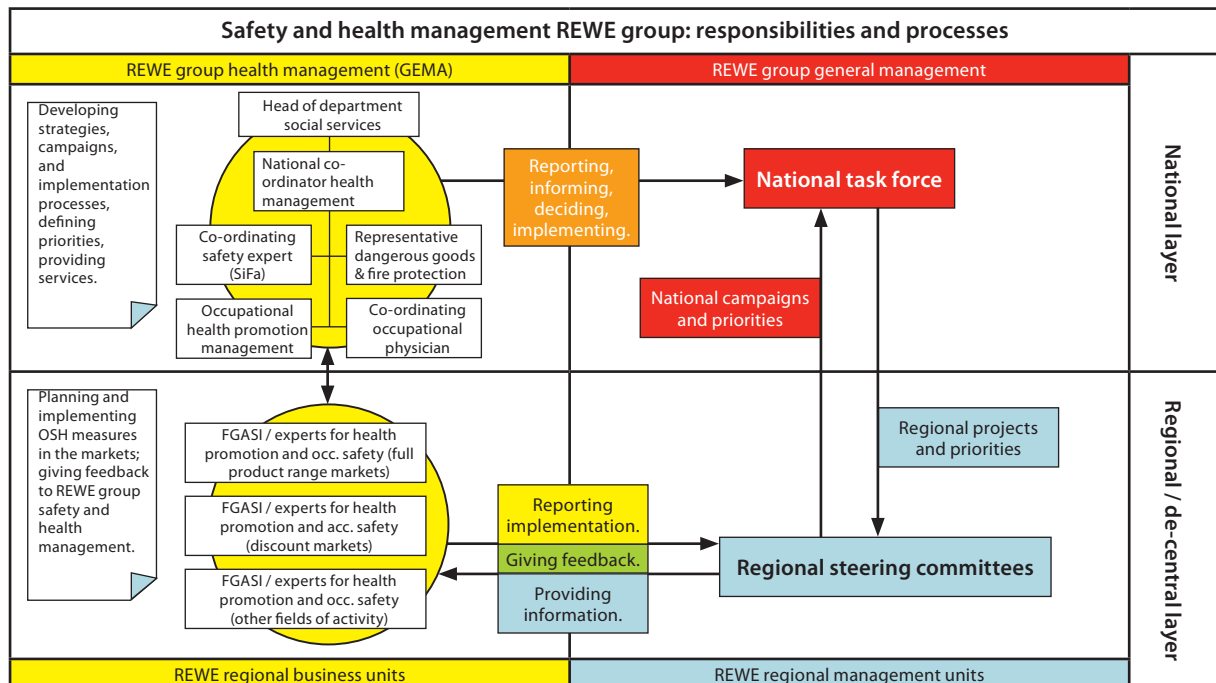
Safety and health management REWE group: responsibilities and processes

REWE group health management (GEMA)

REWE group general management

Developing strategies, campaigns, and implementation processes, defining priorities, providing services.

Head of department social services

National co-ordinator health management

Co-ordinating safety expert (SiFa)

Representative dangerous goods & fire protection

Occupational health promotion management

Co-ordinating occupational physician

Reporting, informing, deciding, implementing.

National task force

National campaigns and priorities

National layer

Planning and implementing OSH measures in the markets; giving feedback to REWE group safety and health management.

FGASI / experts for health promotion and occ. safety (full product range markets)

FGASI / experts for health promotion and acc. safety (discount markets)

FGASI / experts for health promotion and occ. safety (other fields of activity)

Regional projects and priorities

Reporting implementation.

Giving feedback.

Providing information.

Regional steering committees

Regional / de-central layer

REWE regional business units

REWE regional management units